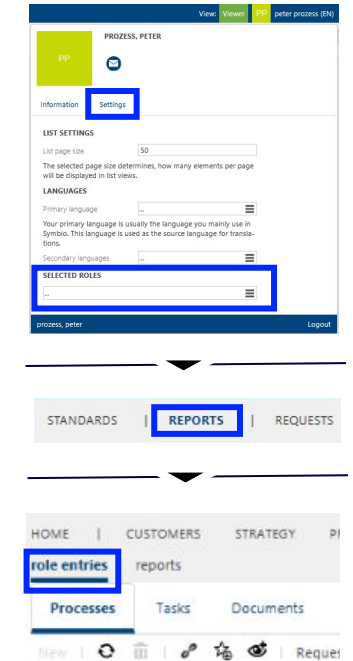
View: Viewer PP peter prozess (EN)

PP

PROZESS, PETER

Information Settings

LIST SETTINGS

List page size 50

The selected page size determines, how many elements per page will be displayed in list views.

LANGUAGES

Primary language ...

Your primary language is usually the language you mainly use in Symbio. This language is used as the source language for translations.

Secondary languages ...

SELECTED ROLES

...

prozess, peter Logout

STANDARDS | REPORTS | REQUESTS

HOME | CUSTOMERS STRATEGY PR

role entries reports

Processes Tasks Documents

New | Reques